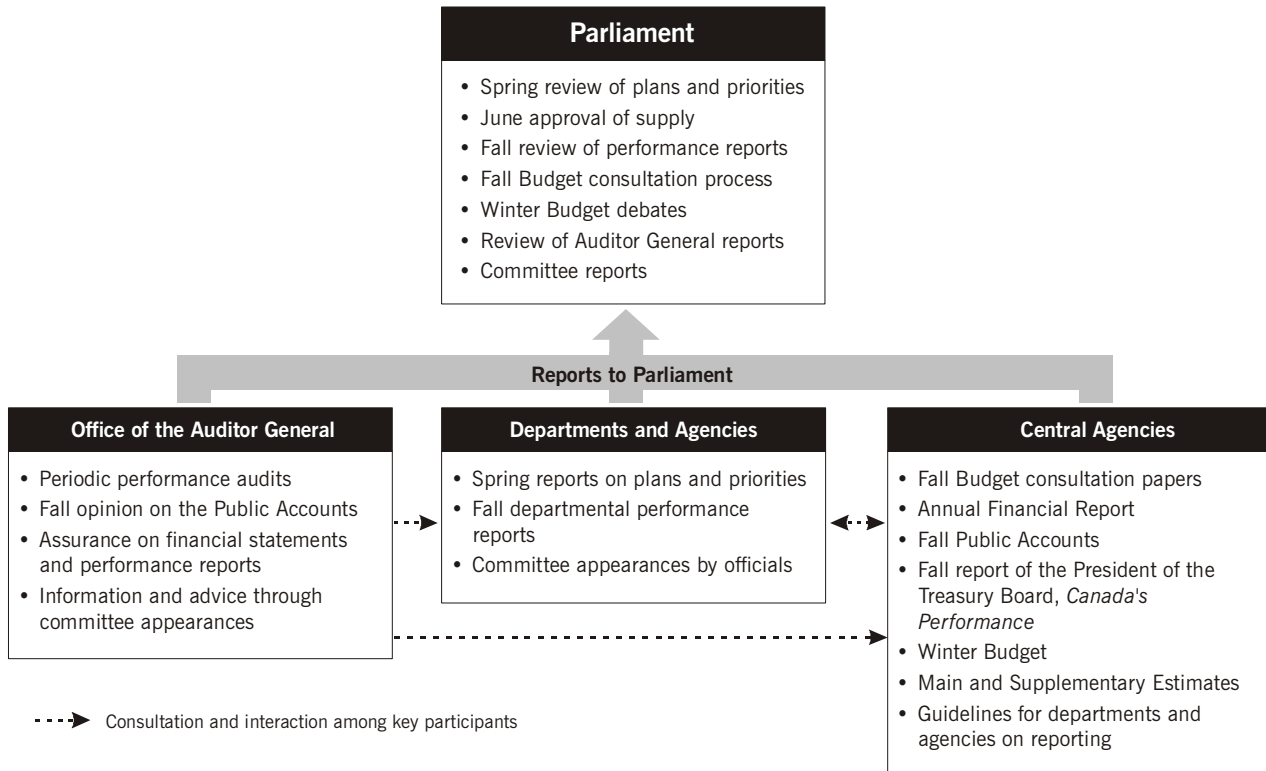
Parliament

• Spring review of plans and priorities
• June approval of supply
• Fall review of performance reports
• Fall Budget consultation process
• Winter Budget debates
• Review of Auditor General reports
• Committee reports

Reports to Parliament

Office of the Auditor General

• Periodic performance audits
• Fall opinion on the Public Accounts
• Assurance on financial statements and performance reports
• Information and advice through committee appearances

Departments and Agencies

• Spring reports on plans and priorities
• Fall departmental performance reports
• Committee appearances by officials

Central Agencies

• Fall Budget consultation papers
• Annual Financial Report
• Fall Public Accounts
• Fall report of the President of the Treasury Board, *Canada's Performance*
• Winter Budget
• Main and Supplementary Estimates
• Guidelines for departments and agencies on reporting

Consultation and interaction among key participants